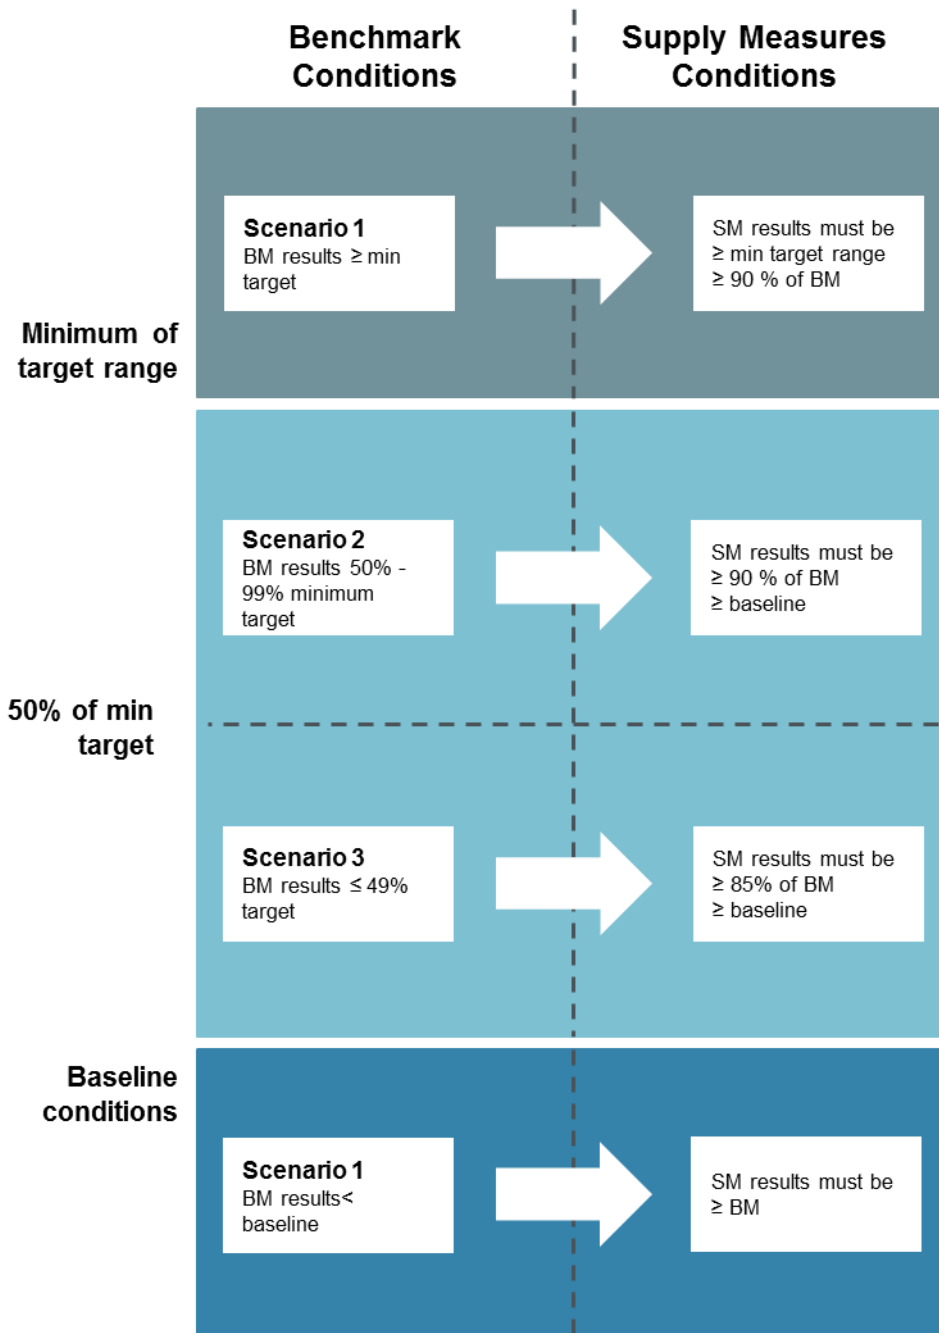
Benchmark Conditions

Supply Measures Conditions

Scenario 1
BM results ≥ min target

SM results must be
≥ min target range
≥ 90 % of BM

Minimum of target range

Scenario 2
BM results 50% - 99% minimum target

SM results must be
≥ 90 % of BM
≥ baseline

50% of min target

Scenario 3
BM results ≤ 49% target

SM results must be
≥ 85% of BM
≥ baseline

Baseline conditions

Scenario 1
BM results< baseline

SM results must be
≥ BM